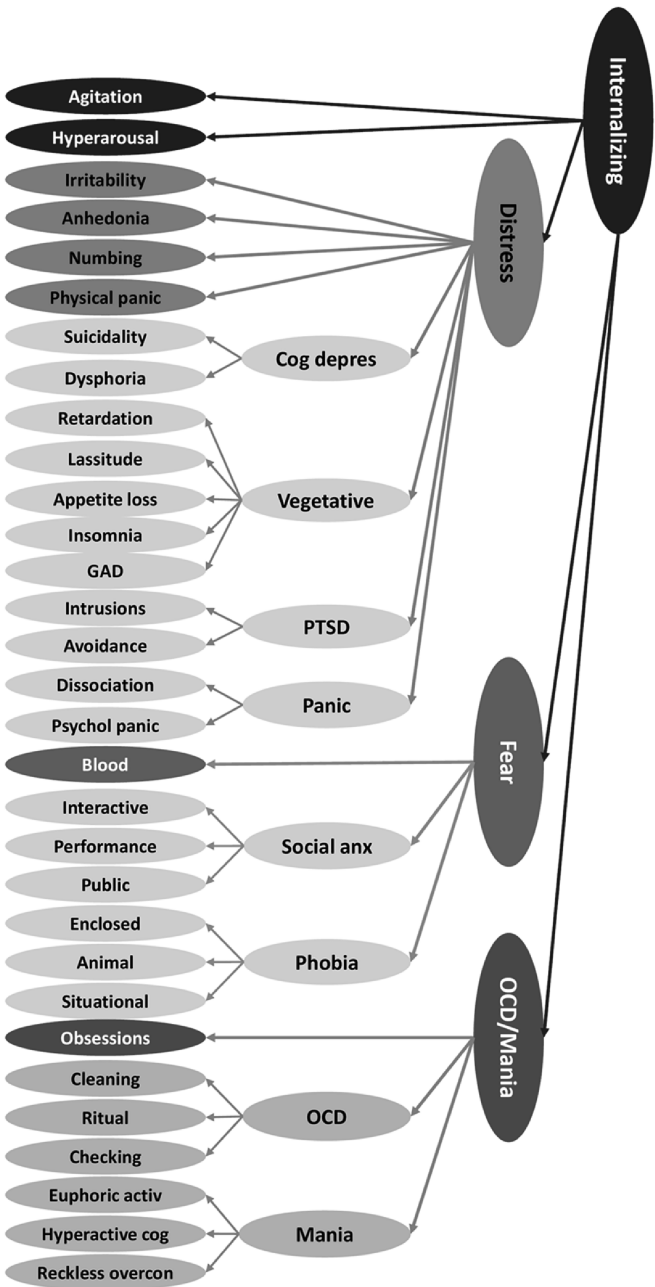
Internalizing

Agitation
Hyperarousal

Distress

Irritability
Anhedonia
Numbing
Physical panic
Suicidality
Dysphoria
Cog depres
Retardation
Lassitude
Appetite loss
Insomnia
GAD
Vegetative
Intrusions
Avoidance
PTSD
Dissociation
Psychol panic
Panic

Fear

Blood
Interactive
Performance
Public
Social anx
Enclosed
Animal
Situational
Phobia

OCD/Mania

Obsessions
Cleaning
Ritual
Checking
OCD
Euphoric activ
Hyperactive cog
Reckless overcon
Mania